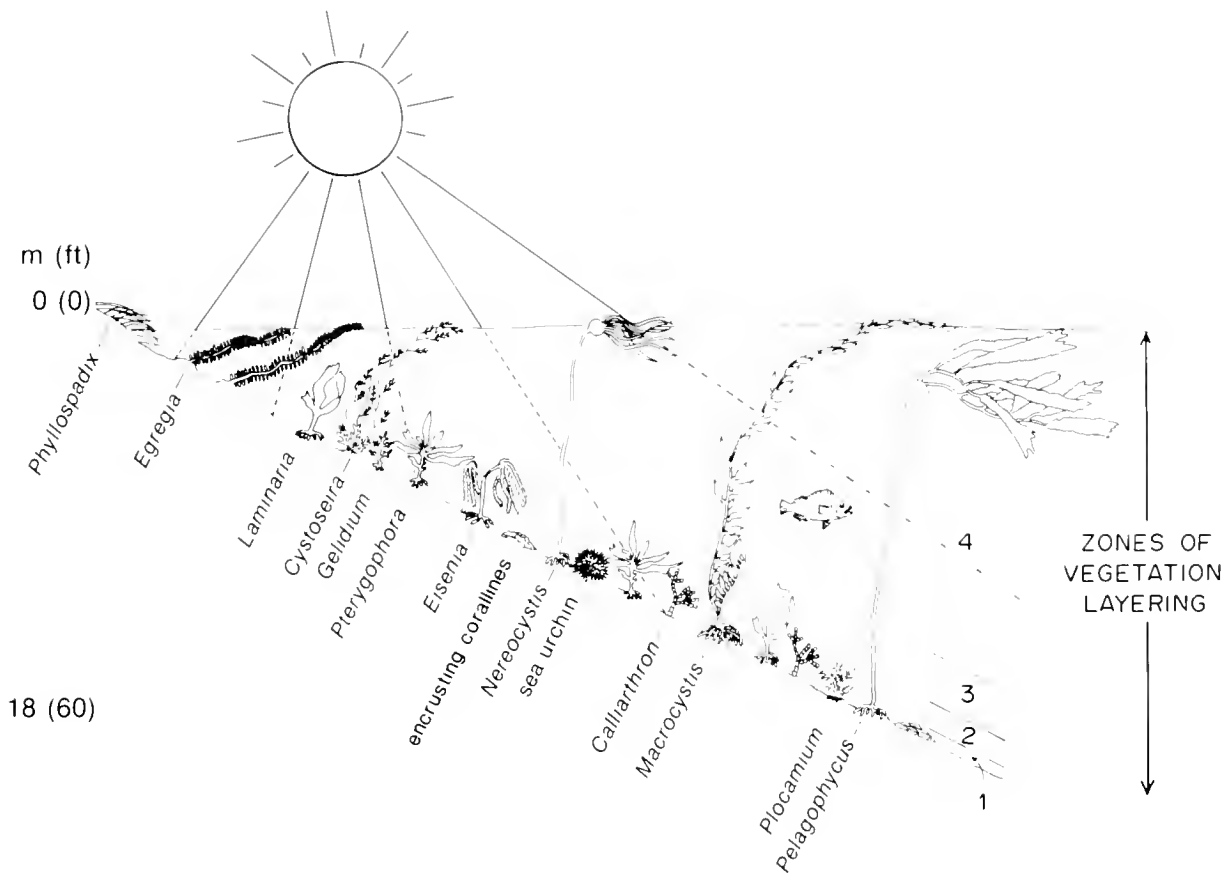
m (ft)

0 (0)

18 (60)

Phyllospadix

Egregia

Laminaria

Cystoseira

Gelidium

Pterygophora

Eisenia

encrusting corallines

Nereocystis

sea urchin

Calliarthron

Macrocystis

Plocamium

Pelagophycus

4

3

2

1

ZONES OF VEGETATION LAYERING